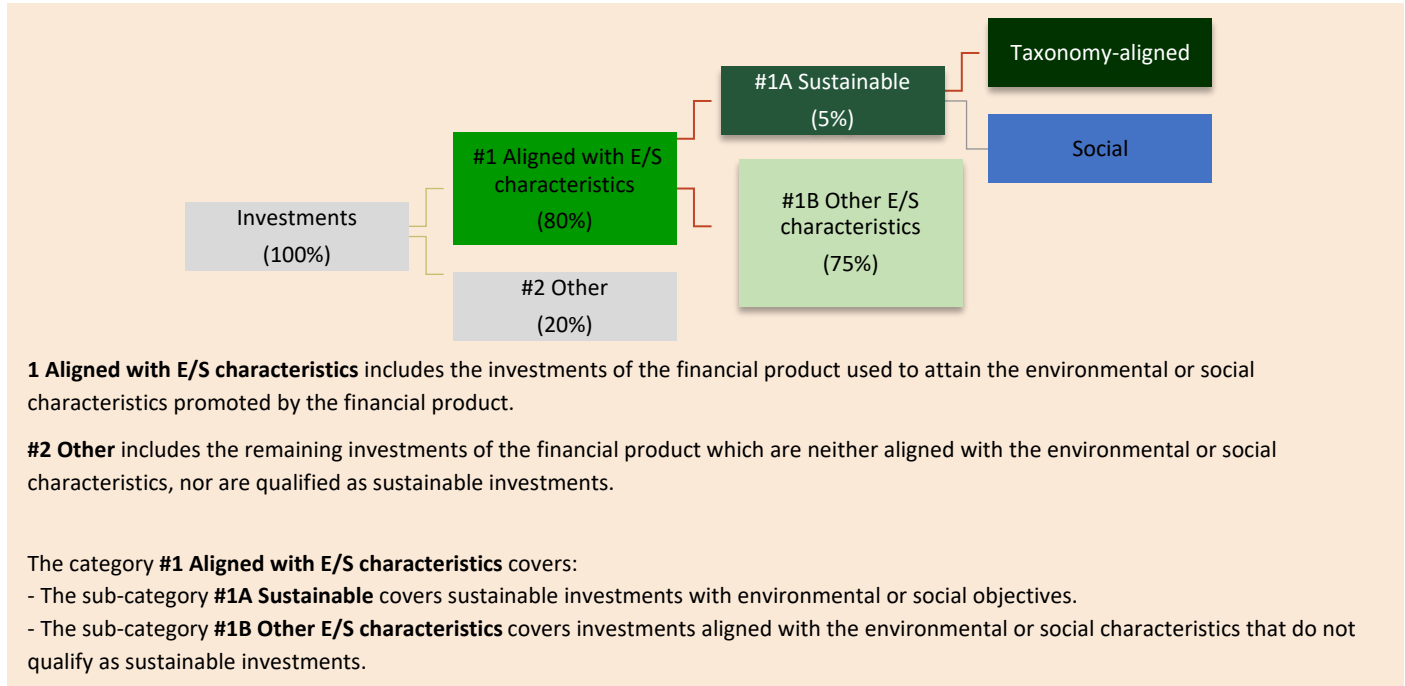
Investments
(100%)

#1 Aligned with E/S characteristics
(80%)

#2 Other
(20%)

#1A Sustainable
(5%)

#1B Other E/S characteristics
(75%)

Taxonomy-aligned

Social

1 Aligned with E/S characteristics includes the investments of the financial product used to attain the environmental or social characteristics promoted by the financial product.

#2 Other includes the remaining investments of the financial product which are neither aligned with the environmental or social characteristics, nor are qualified as sustainable investments.

The category #1 Aligned with E/S characteristics covers:
- The sub-category #1A Sustainable covers sustainable investments with environmental or social objectives.
- The sub-category #1B Other E/S characteristics covers investments aligned with the environmental or social characteristics that do not qualify as sustainable investments.